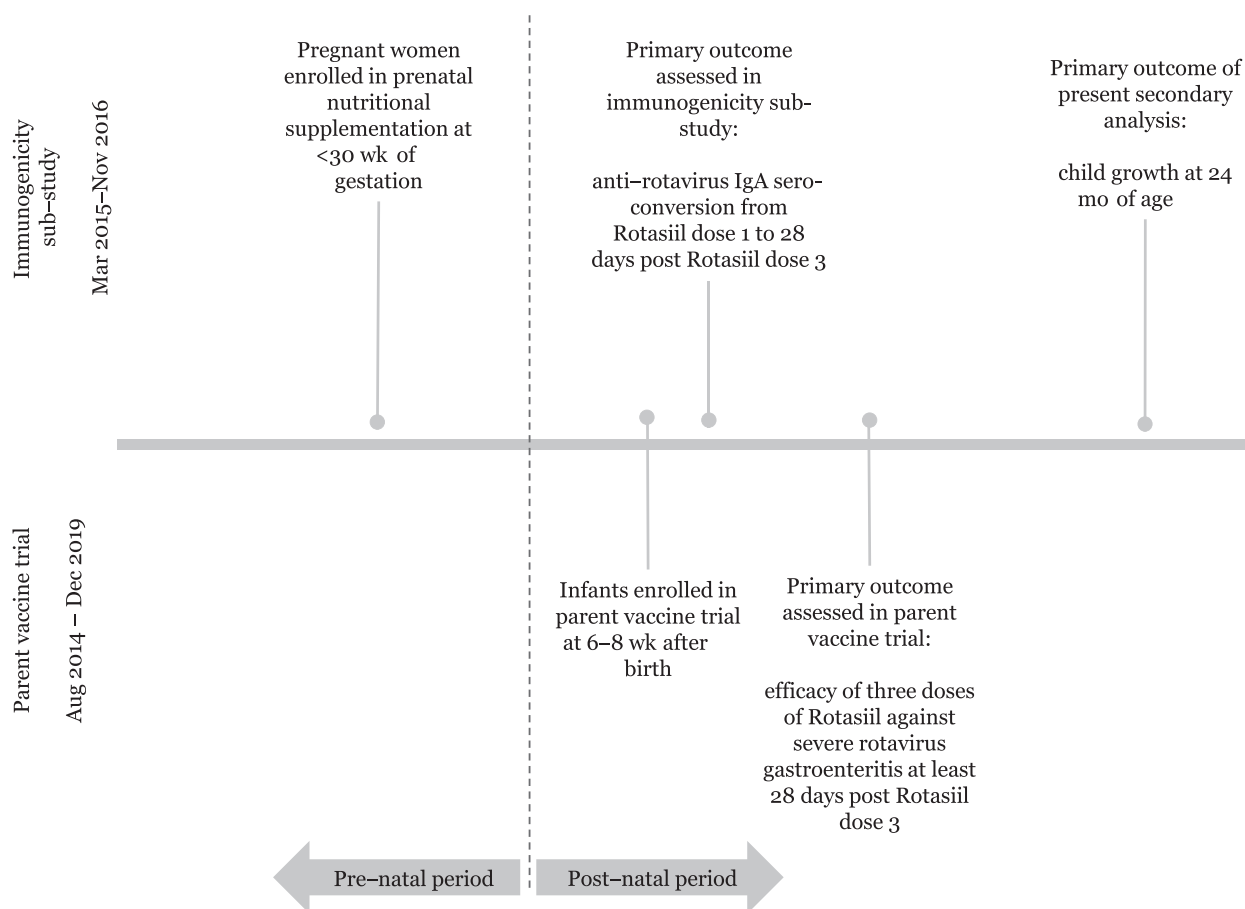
Immunogenicity sub-study
Mar 2015–Nov 2016

Pregnant women enrolled in prenatal nutritional supplementation at <30 wk of gestation

Primary outcome assessed in immunogenicity sub-study:

anti–rotavirus IgA sero-conversion from Rotasiil dose 1 to 28 days post Rotasiil dose 3

Primary outcome of present secondary analysis:

child growth at 24 mo of age

Parent vaccine trial
Aug 2014 – Dec 2019

Infants enrolled in parent vaccine trial at 6–8 wk after birth

Primary outcome assessed in parent vaccine trial:

efficacy of three doses of Rotasiil against severe rotavirus gastroenteritis at least 28 days post Rotasiil dose 3

Pre–natal period

Post–natal period